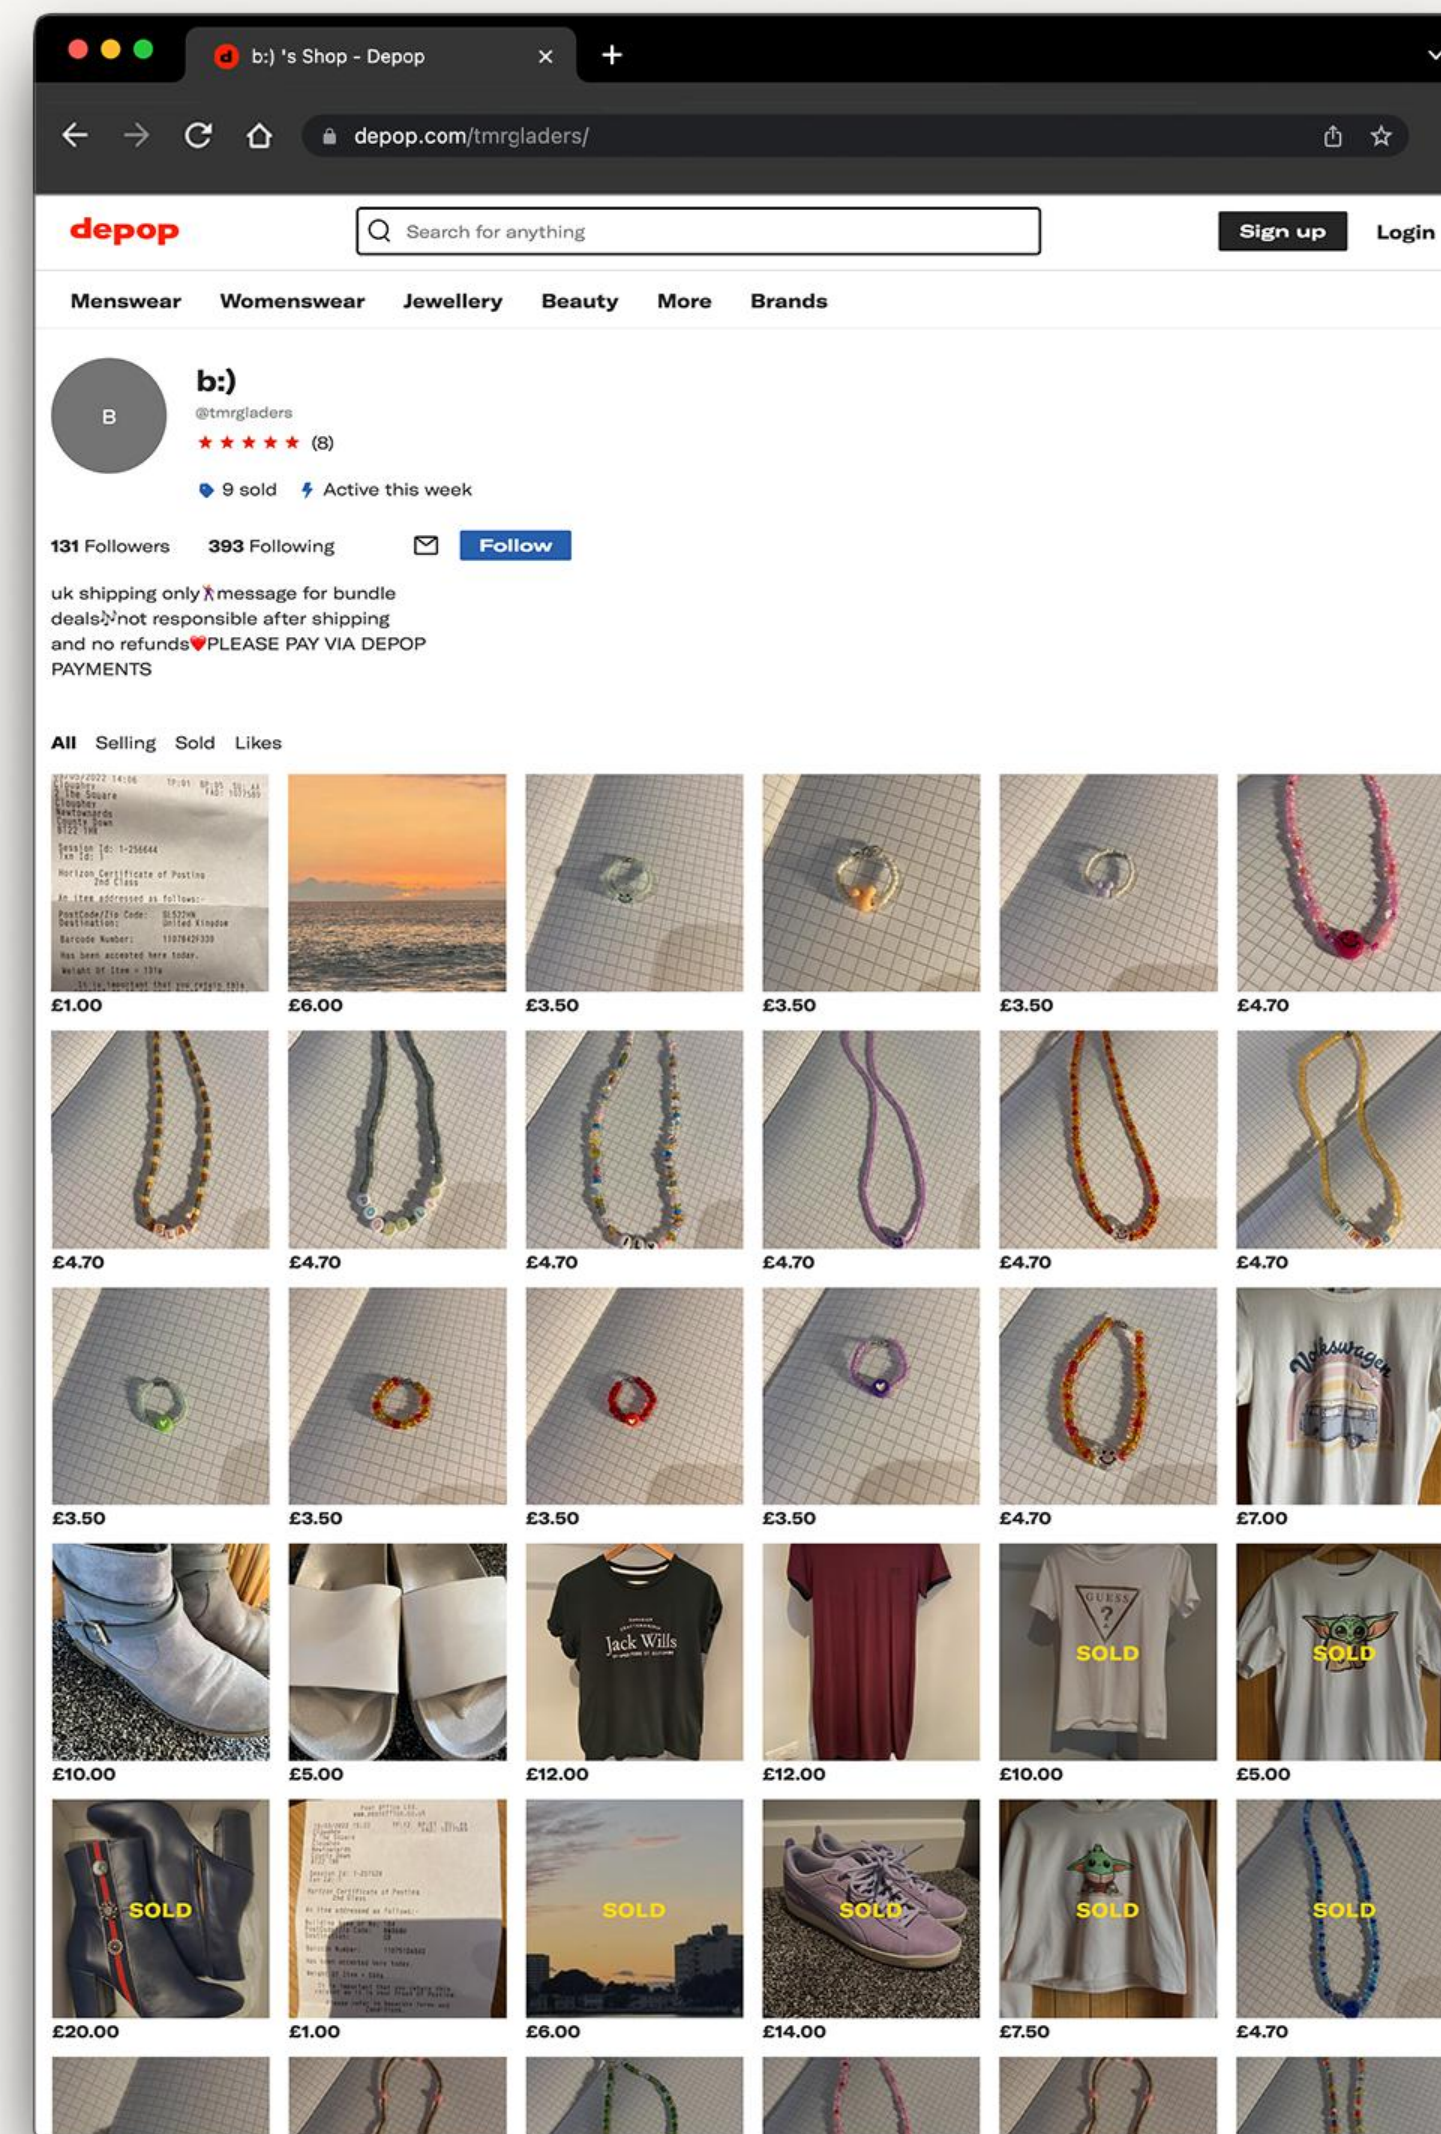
b:) 's Shop - Depop

depop.com/tmrgladers/

depop

Search for anything

Sign up

Login

Menswear Womenswear Jewellery Beauty More Brands

B

b:)

@tmrgladers

★★★★★ (8)

9 sold Active this week

131 Followers 393 Following Follow

uk shipping only message for bundle deals not responsible after shipping and no refunds PLEASE PAY VIA DEPOP PAYMENTS

All Selling Sold Likes

£1.00
£6.00
£3.50
£3.50
£3.50
£4.70

£4.70
£4.70
£4.70
£4.70
£4.70
£4.70

£3.50
£3.50
£3.50
£3.50
£4.70
£7.00

£10.00
£5.00
Jack Wills
£12.00
£12.00
SOLD
£10.00
SOLD
£5.00

SOLD
£20.00
£1.00
SOLD
£6.00
SOLD
£14.00
SOLD
£7.50
SOLD
£4.70